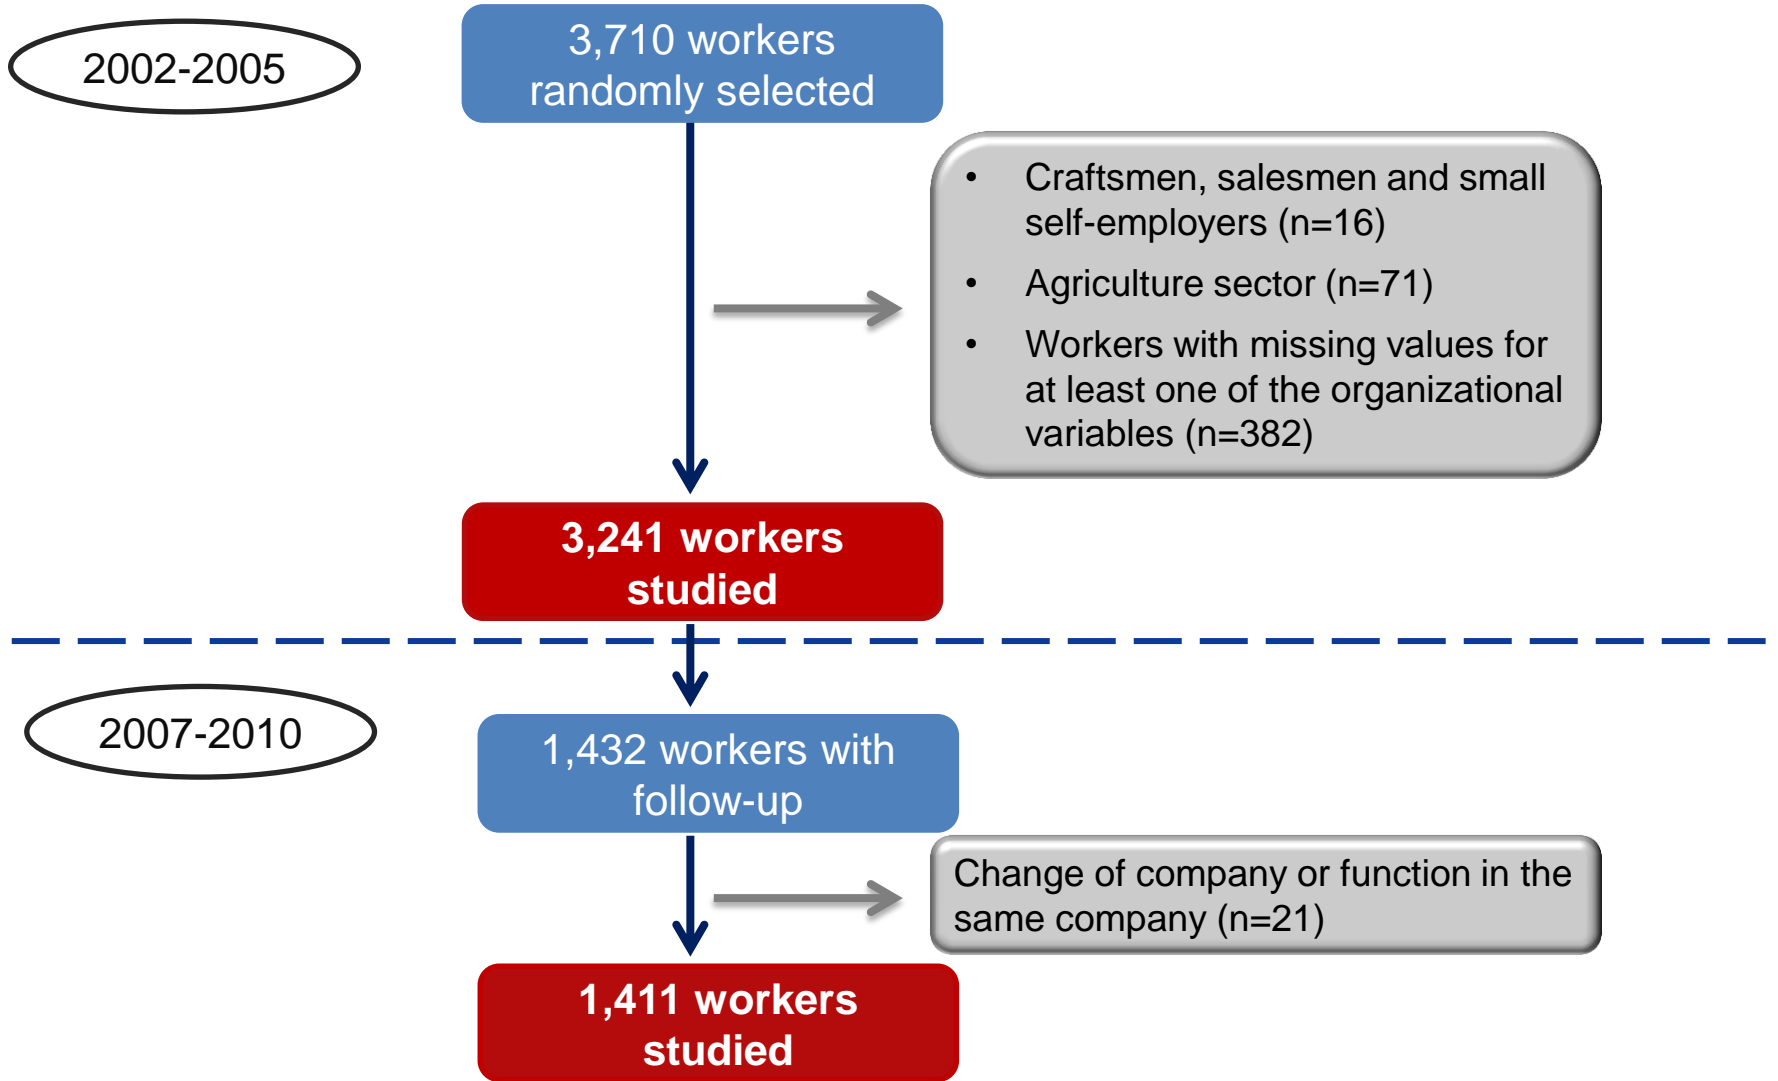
2002-2005

3,710 workers randomly selected

- Craftsmen, salesmen and small self-employers (n=16)
- Agriculture sector (n=71)
- Workers with missing values for at least one of the organizational variables (n=382)

3,241 workers studied

2007-2010

1,432 workers with follow-up

Change of company or function in the same company (n=21)

1,411 workers studied